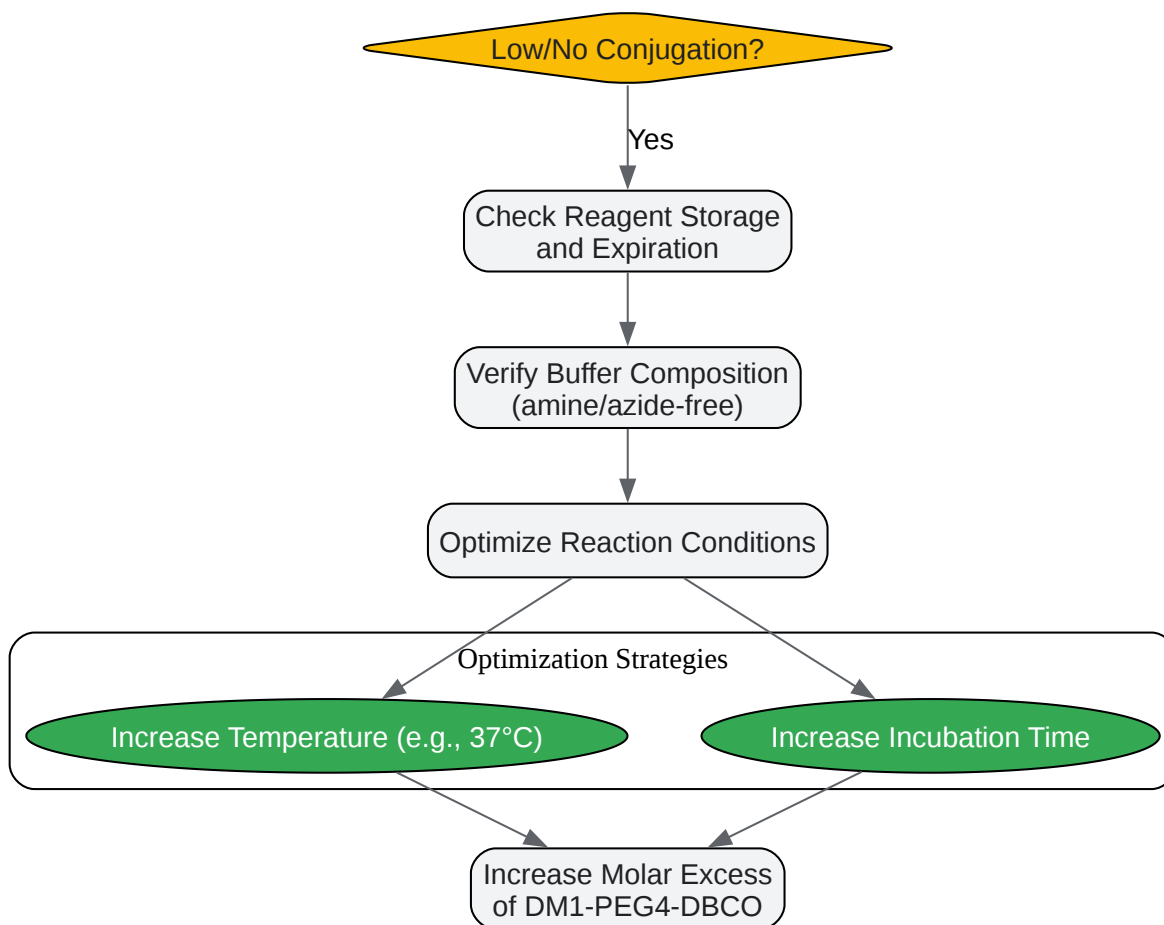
Low/No Conjugation?

Yes

Check Reagent Storage and Expiration

Verify Buffer Composition (amine/azide-free)

Optimize Reaction Conditions

Optimization Strategies

Increase Temperature (e.g., 37°C)

Increase Incubation Time

Increase Molar Excess of DM1-PEG4-DBCO